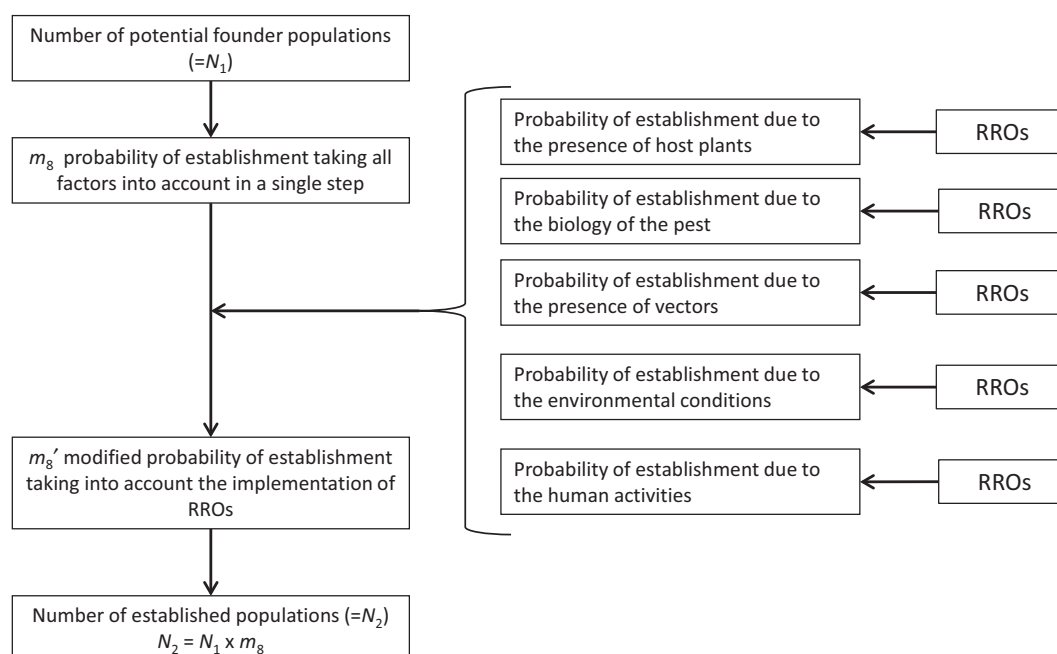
Number of potential founder populations (=$N_1$)

$m_8$ probability of establishment taking all factors into account in a single step

$m_8'$ modified probability of establishment taking into account the implementation of RROs

Number of established populations (=$N_2$)
$N_2 = N_1 \times m_8$

Probability of establishment due to the presence of host plants

RROs

Probability of establishment due to the biology of the pest

RROs

Probability of establishment due to the presence of vectors

RROs

Probability of establishment due to the environmental conditions

RROs

Probability of establishment due to the human activities

RROs